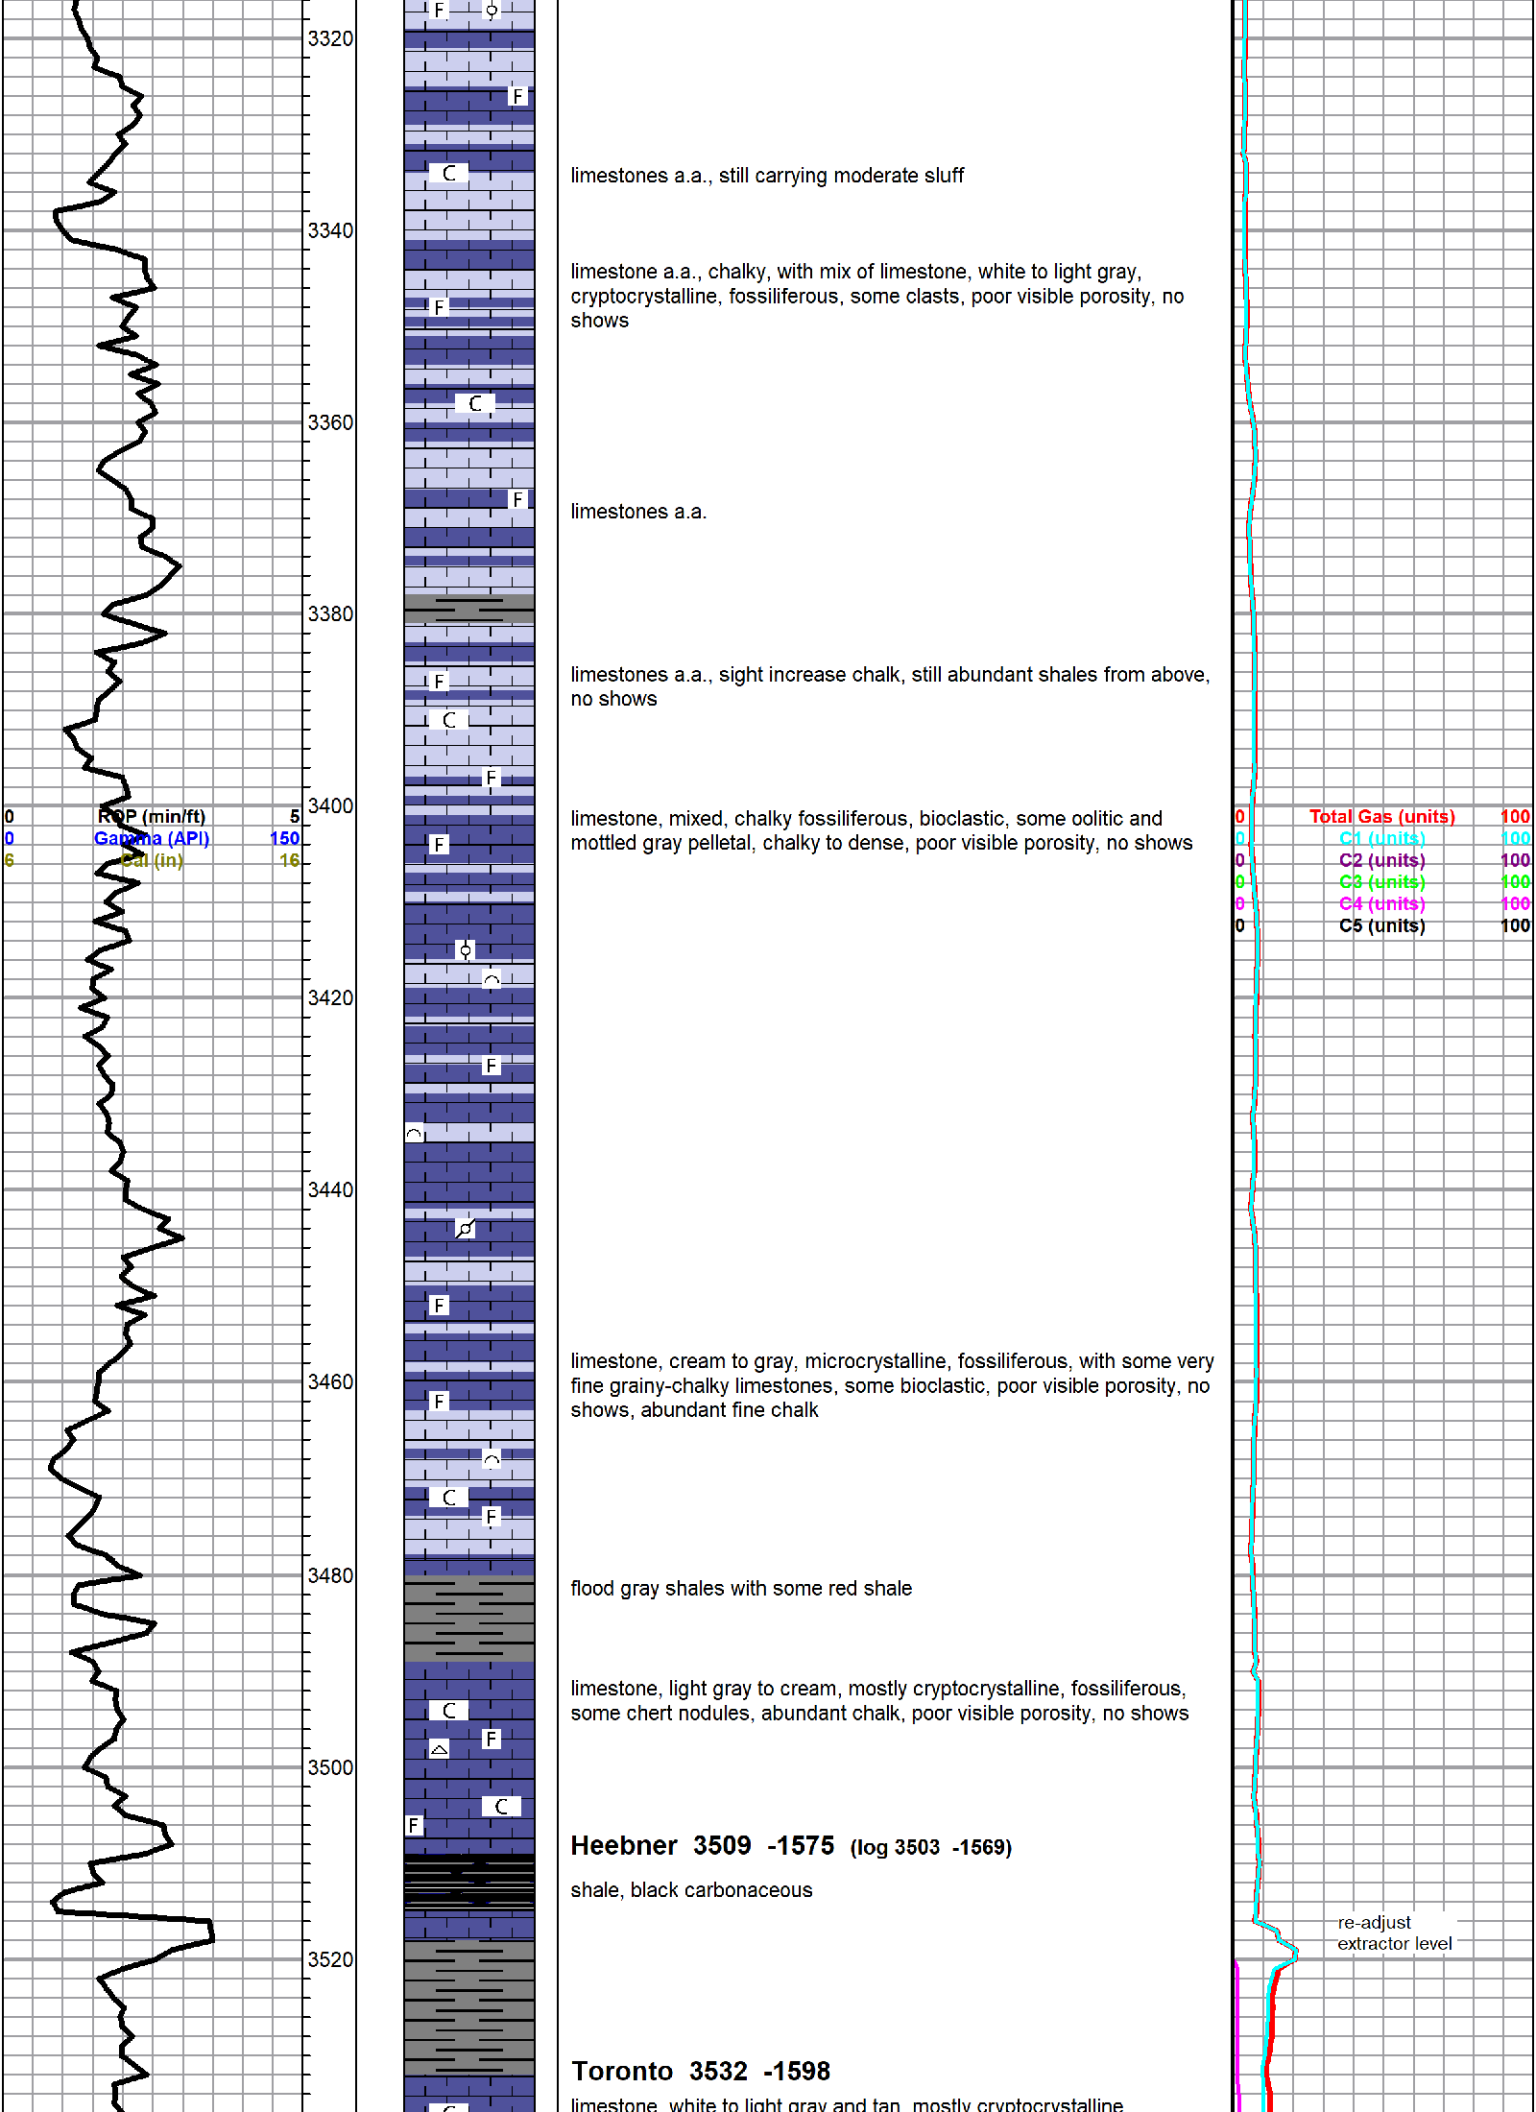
3320
3340
3360
3380
3400
3420
3440
3460
3480
3500
3520

0 ROP (min/ft) 5
0 Gamma (API) 150
6 Cal (in) 16

F F C F C F F C F F F F C F C F C F

limestones a.a., still carrying moderate sluff

limestone a.a., chalky, with mix of limestone, white to light gray, cryptocrystalline, fossiliferous, some clasts, poor visible porosity, no shows

limestones a.a.

limestones a.a., sight increase chalk, still abundant shales from above, no shows

limestone, mixed, chalky fossiliferous, bioclastic, some oolitic and mottled gray pelletal, chalky to dense, poor visible porosity, no shows

limestone, cream to gray, microcrystalline, fossiliferous, with some very fine grainy-chalky limestones, some bioclastic, poor visible porosity, no shows, abundant fine chalk

flood gray shales with some red shale

limestone, light gray to cream, mostly cryptocrystalline, fossiliferous, some chert nodules, abundant chalk, poor visible porosity, no shows

Heebner 3509 -1575 (log 3503 -1569)

shale, black carbonaceous

Toronto 3532 -1598

limestone, white to light gray and tan, mostly cryptocrystalline

0 Total Gas (units) 100
0 C1 (units) 100
0 C2 (units) 100
0 C3 (units) 100
0 C4 (units) 100
0 C5 (units) 100

re-adjust extractor level